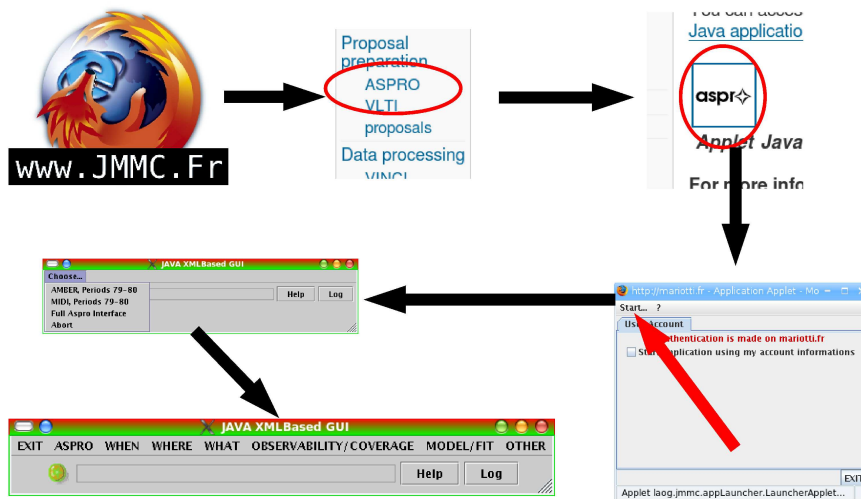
www.JMMC.Fr

Proposal preparation
ASPRO
VLTI proposals
Data processing
VINCI

You can acces
Java applicatio
aspro
Applet Java
For more info

http://mariotti.fr - Application Applet - Mo
Start... ?
User account
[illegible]thentication is made on mariotti.fr
Start application using my account informations
Exit
Applet laog.jmmc.appLauncher.LauncherApplet...

JAVA XMLBased GUI
Choose...
AMBER, Periods 79-80
MIDI, Periods 79-80
Full Aspro Interface
Abort
Help
Log

JAVA XMLBased GUI
EXIT ASPRO WHEN WHERE WHAT OBSERVABILITY/COVERAGE MODEL/FIT OTHER
Help
Log